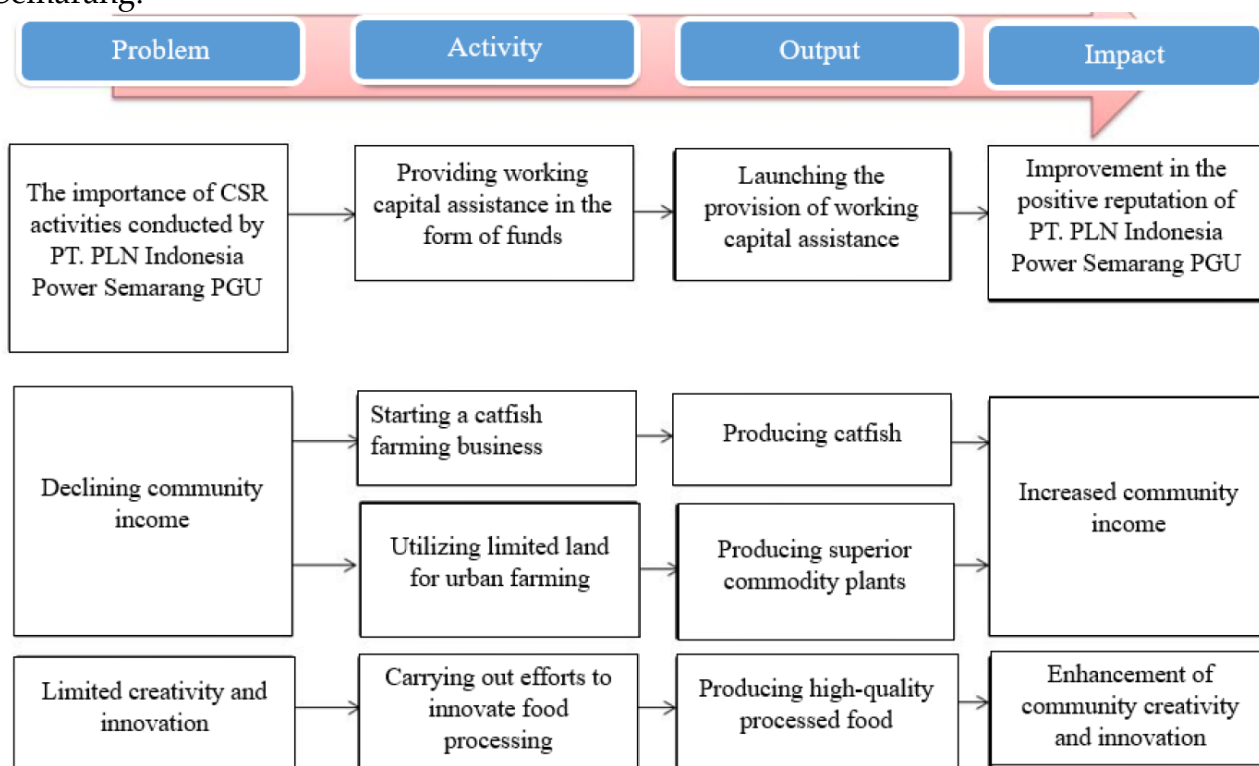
Semarang.

Problem

Activity

Output

Impact

The importance of CSR activities conducted by PT. PLN Indonesia Power Semarang PGU

Providing working capital assistance in the form of funds

Launching the provision of working capital assistance

Improvement in the positive reputation of PT. PLN Indonesia Power Semarang PGU

Declining community income

Starting a catfish farming business

Producing catfish

Utilizing limited land for urban farming

Producing superior commodity plants

Increased community income

Limited creativity and innovation

Carrying out efforts to innovate food processing

Producing high-quality processed food

Enhancement of community creativity and innovation